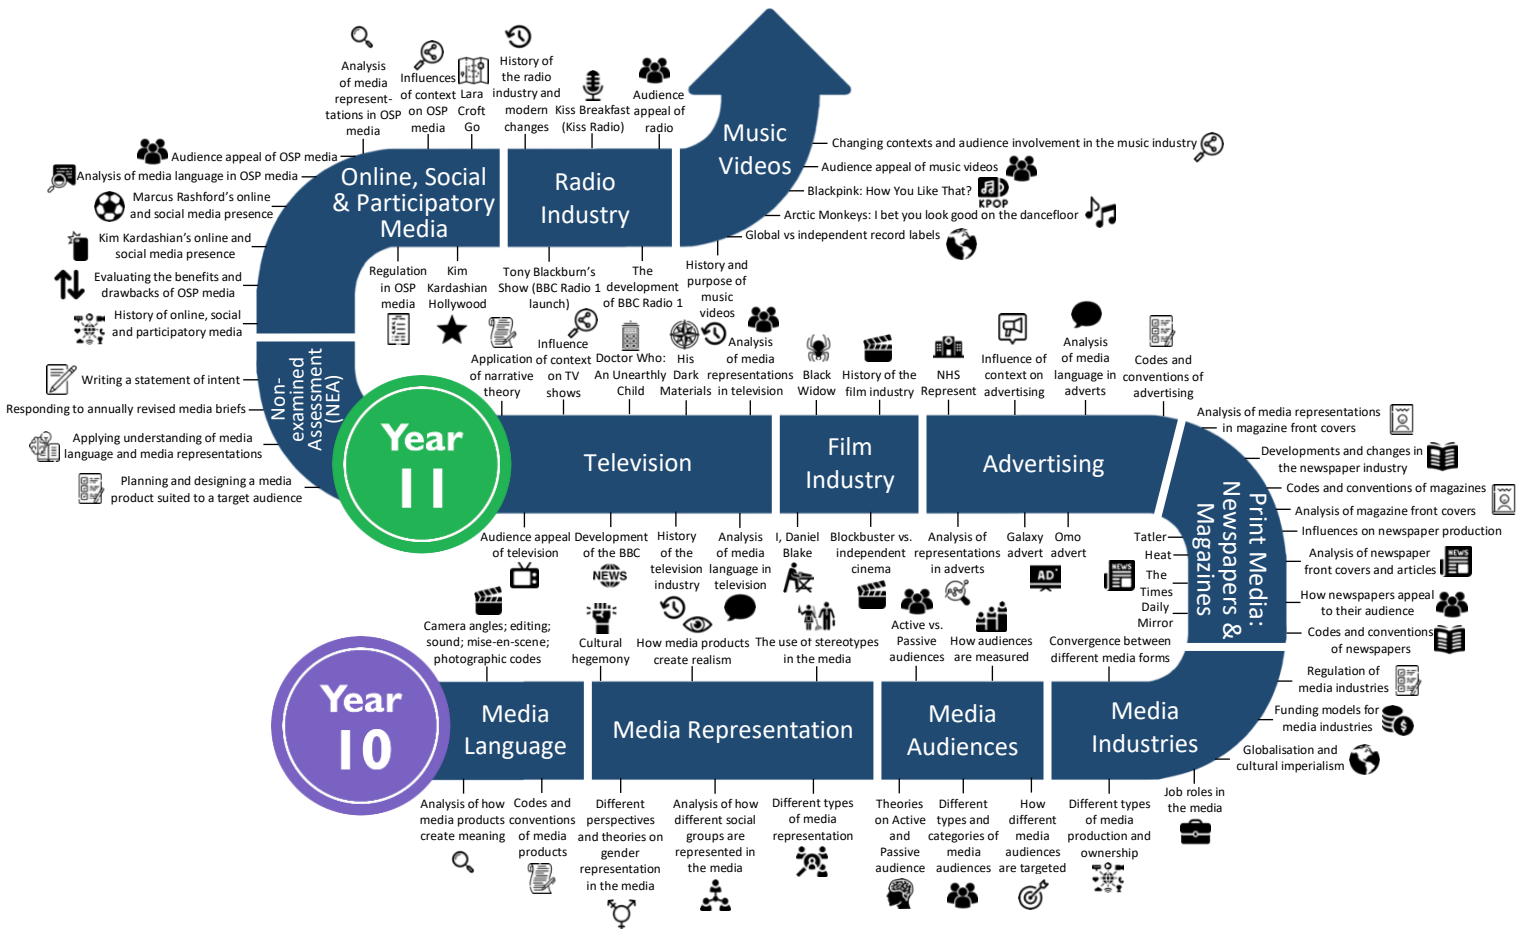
Year 10

Media Language
Analysis of how media products create meaning
Codes and conventions of media products

Media Representation
Different perspectives and theories on gender representation in the media
Analysis of how different social groups are represented in the media
Different types of media representation

Media Audiences
Theories on Active and Passive audience
Different types and categories of media audiences
How different media audiences are targeted

Media Industries
Different types of media production and ownership
Job roles in the media
Globalisation and cultural imperialism
Funding models for media industries
Regulation of media industries

Camera angles; editing; sound; mise-en-scene; photographic codes
Cultural hegemony
How media products create realism
The use of stereotypes in the media
Active vs. Passive audiences
How audiences are measured
Convergence between different media forms

Print Media: Newspapers & Magazines
Codes and conventions of newspapers
How newspapers appeal to their audience
Analysis of newspaper front covers and articles
Influences on newspaper production
Analysis of magazine front covers
Codes and conventions of magazines
Developments and changes in the newspaper industry
Analysis of media representations in magazine front covers
Tatler
Heat
The Times
Daily Mirror

Year 11

Television
Audience appeal of television
Development of the BBC
History of the television industry
Analysis of media language in television

Film Industry
I, Daniel Blake
Blockbuster vs. independent cinema

Advertising
Analysis of representations in adverts
Galaxy advert
Omo advert

Application of narrative theory
Influence of context on TV shows
Doctor Who: An Unearthly Child
His Dark Materials
Analysis of media representations in television
Black Widow
History of the film industry
NHS Represent
Influence of context on advertising
Analysis of media language in adverts
Codes and conventions of advertising

Non-examined Assessment (NEA)
Writing a statement of intent
Responding to annually revised media briefs
Applying understanding of media language and media representations
Planning and designing a media product suited to a target audience

Online, Social & Participatory Media
History of online, social and participatory media
Evaluating the benefits and drawbacks of OSP media
Kim Kardashian's online and social media presence
Marcus Rashford's online and social media presence
Analysis of media language in OSP media
Audience appeal of OSP media
Analysis of media represent-tations in OSP media
Influences of context on OSP media
Lara Croft Go
Regulation in OSP media
Kim Kardashian Hollywood

Radio Industry
History of the radio industry and modern changes
Kiss Breakfast (Kiss Radio)
Audience appeal of radio
Tony Blackburn's Show (BBC Radio 1 launch)
The development of BBC Radio 1

Music Videos
Changing contexts and audience involvement in the music industry
Audience appeal of music videos
Blackpink: How You Like That?
Arctic Monkeys: I bet you look good on the dancefloor
Global vs independent record labels
History and purpose of music videos
KPOP
NEWS
AD